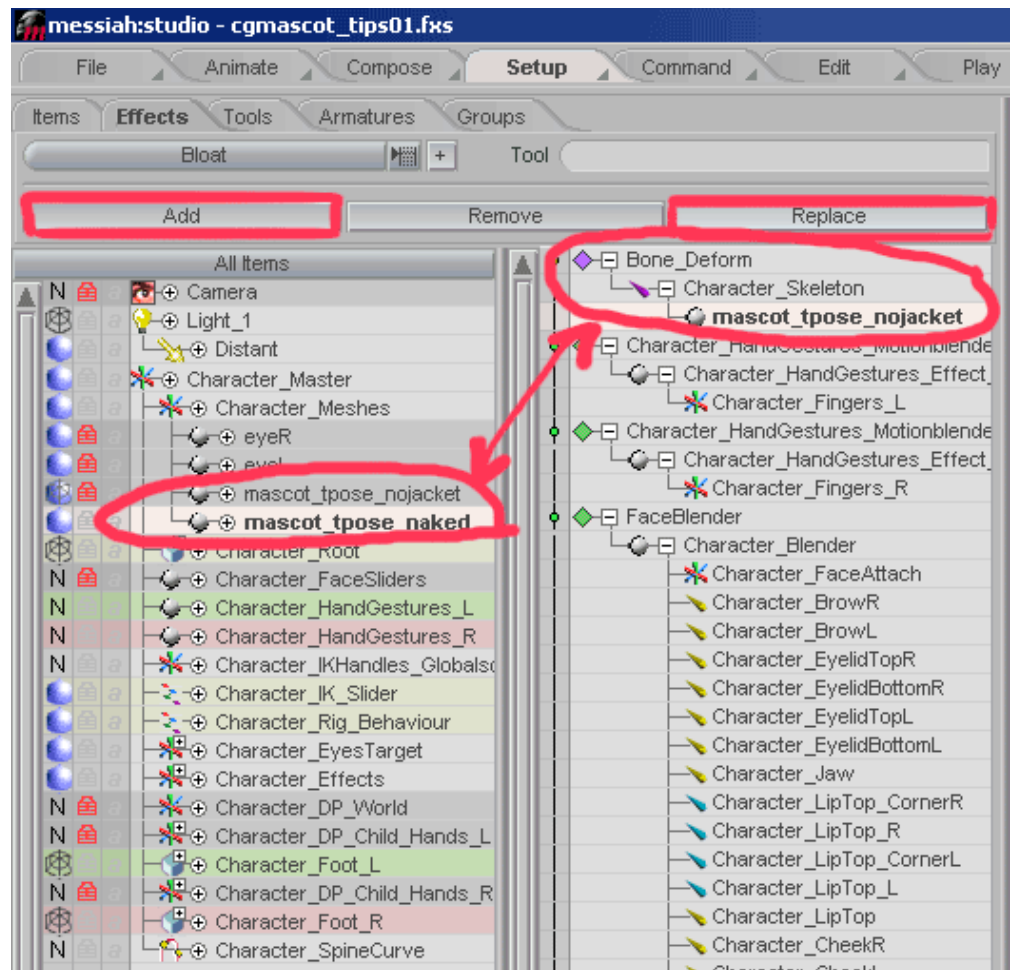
messiah:studio - cgmascot_tips01.fxs

File
Animate
Compose
Setup
Command
Edit
Play

Items
Effects
Tools
Armatures
Groups

Bloat
+
Tool

Add
Remove
Replace

All Items

N Camera
Light_1
Distant
Character_Master
Character_Meshes
eyeR
eyeL
mascot_tpose_nojacket
mascot_tpose_naked
Character_Root
N Character_FaceSliders
N Character_HandGestures_L
N Character_HandGestures_R
N Character_IKHandles_Globalsc
Character_IK_Slider
Character_Rig_Behaviour
Character_EyesTarget
Character_Effects
N Character_DP_World
N Character_DP_Child_Hands_L
Character_Foot_L
N Character_DP_Child_Hands_R
Character_Foot_R
N Character_SpineCurve

Bone_Deform
Character_Skeleton
mascot_tpose_nojacket
Character_HandGestures_Motionblende
Character_HandGestures_Effect_
Character_Fingers_L
Character_HandGestures_Motionblende
Character_HandGestures_Effect_
Character_Fingers_R
FaceBlender
Character_Blender
Character_FaceAttach
Character_BrowR
Character_BrowL
Character_EyelidTopR
Character_EyelidBottomR
Character_EyelidTopL
Character_EyelidBottomL
Character_Jaw
Character_LipTop_CornerR
Character_LipTop_R
Character_LipTop_CornerL
Character_LipTop_L
Character_LipTop
Character_CheekR
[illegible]